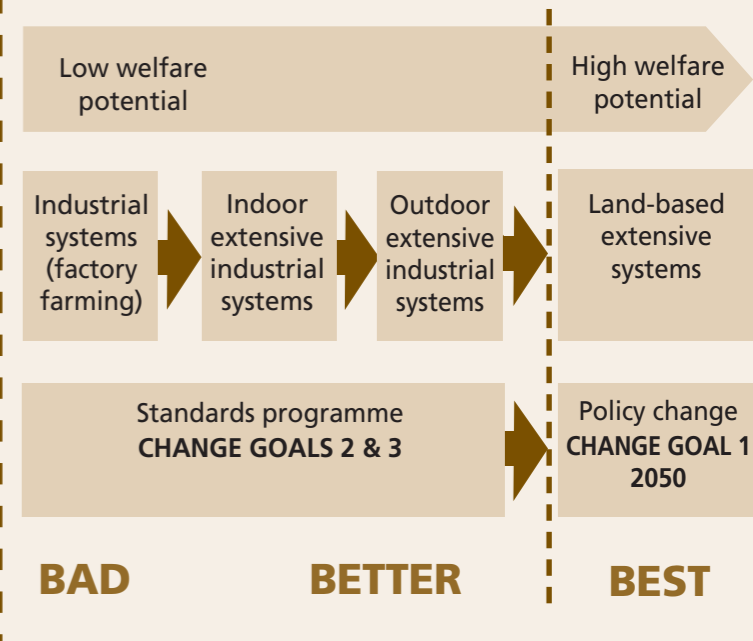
Low welfare potential

High welfare potential

Industrial systems (factory farming)

Indoor extensive industrial systems

Outdoor extensive industrial systems

Land-based extensive systems

Standards programme
**CHANGE GOALS 2 & 3**

Policy change
**CHANGE GOAL 1 2050**

BAD

BETTER

BEST